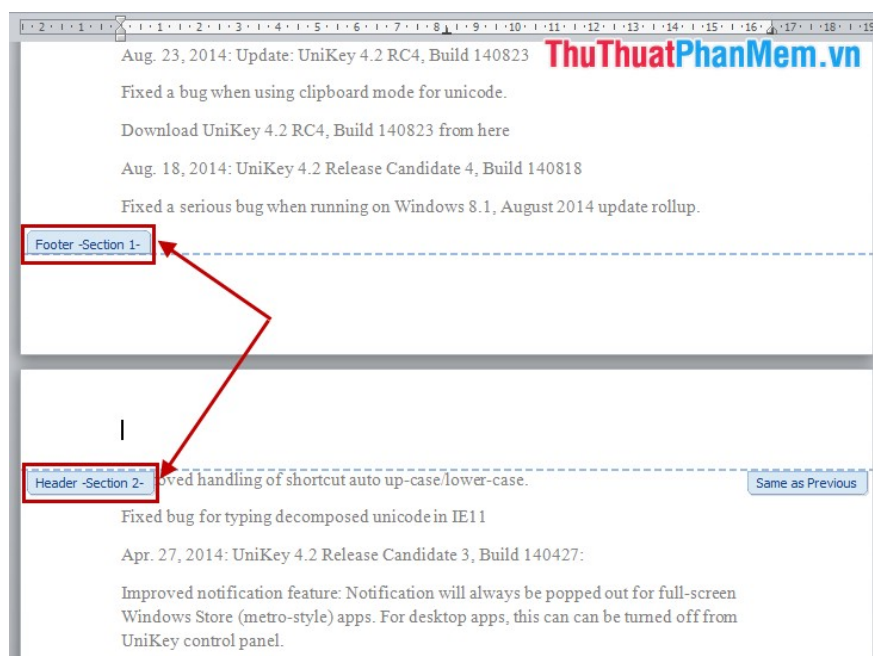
· 2 · · · 1 · · · · · 1 · · · 2 · · · 3 · · · 4 · · · 5 · · · 6 · · · 7 · · · 8 · · · 9 · · · 10 · · · 11 · · · 12 · · · 13 · · · 14 · · · 15 · · · 16 · · · 17 · · · 18 · · · 19

Aug. 23, 2014: Update: UniKey 4.2 RC4, Build 140823

ThuThuatPhanMem.vn

Fixed a bug when using clipboard mode for unicode.

Download UniKey 4.2 RC4, Build 140823 from here

Aug. 18, 2014: UniKey 4.2 Release Candidate 4, Build 140818

Fixed a serious bug when running on Windows 8.1, August 2014 update rollup.

Footer -Section 1-

Header -Section 2-

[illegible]oved handling of shortcut auto up-case/lower-case.

Same as Previous

Fixed bug for typing decomposed unicode in IE11

Apr. 27, 2014: UniKey 4.2 Release Candidate 3, Build 140427:

Improved notification feature: Notification will always be popped out for full-screen Windows Store (metro-style) apps. For desktop apps, this can can be turned off from UniKey control panel.